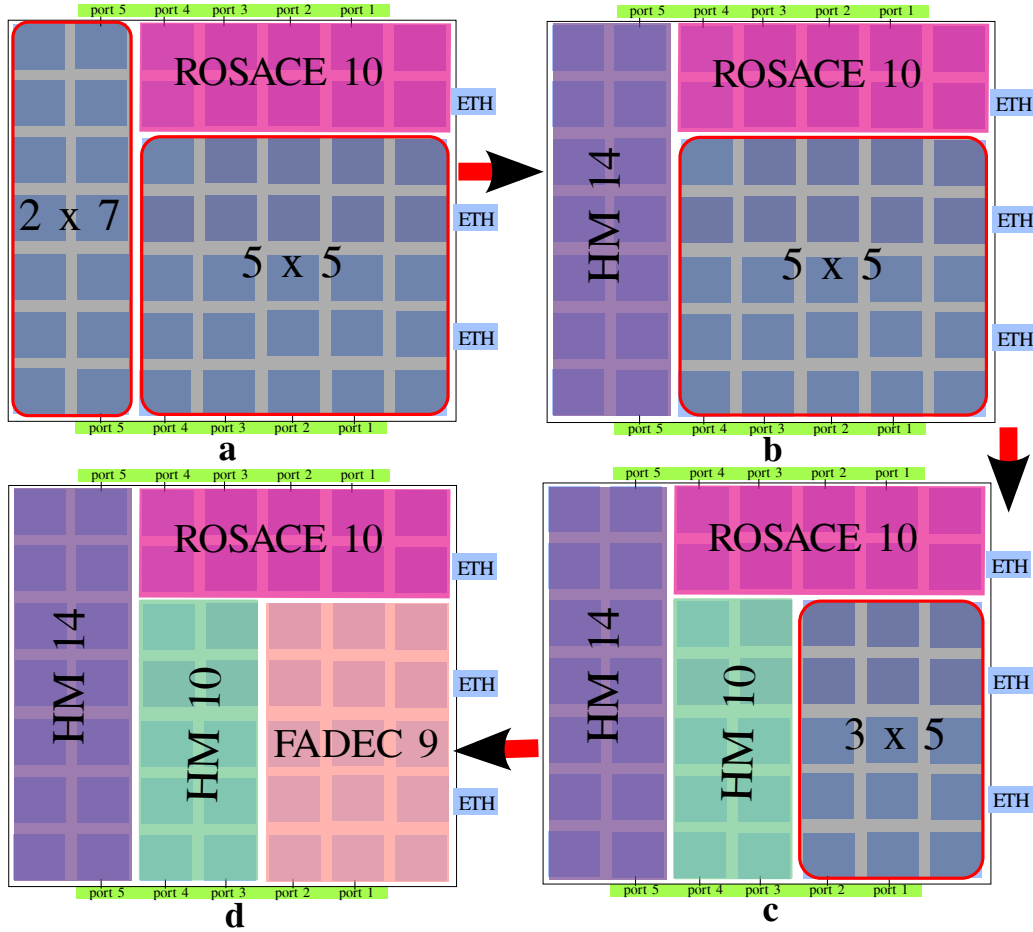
port 5 port 4 port 3 port 2 port 1

ROSACE 10

ETH

2 x 7

5 x 5

ETH

ETH

port 5 port 4 port 3 port 2 port 1

a

port 5 port 4 port 3 port 2 port 1

ROSACE 10

ETH

HM 14

5 x 5

ETH

ETH

port 5 port 4 port 3 port 2 port 1

b

port 5 port 4 port 3 port 2 port 1

ROSACE 10

ETH

HM 14

HM 10

3 x 5

ETH

ETH

port 5 port 4 port 3 port 2 port 1

c

port 5 port 4 port 3 port 2 port 1

ROSACE 10

ETH

HM 14

HM 10

FADEC 9

ETH

ETH

port 5 port 4 port 3 port 2 port 1

d